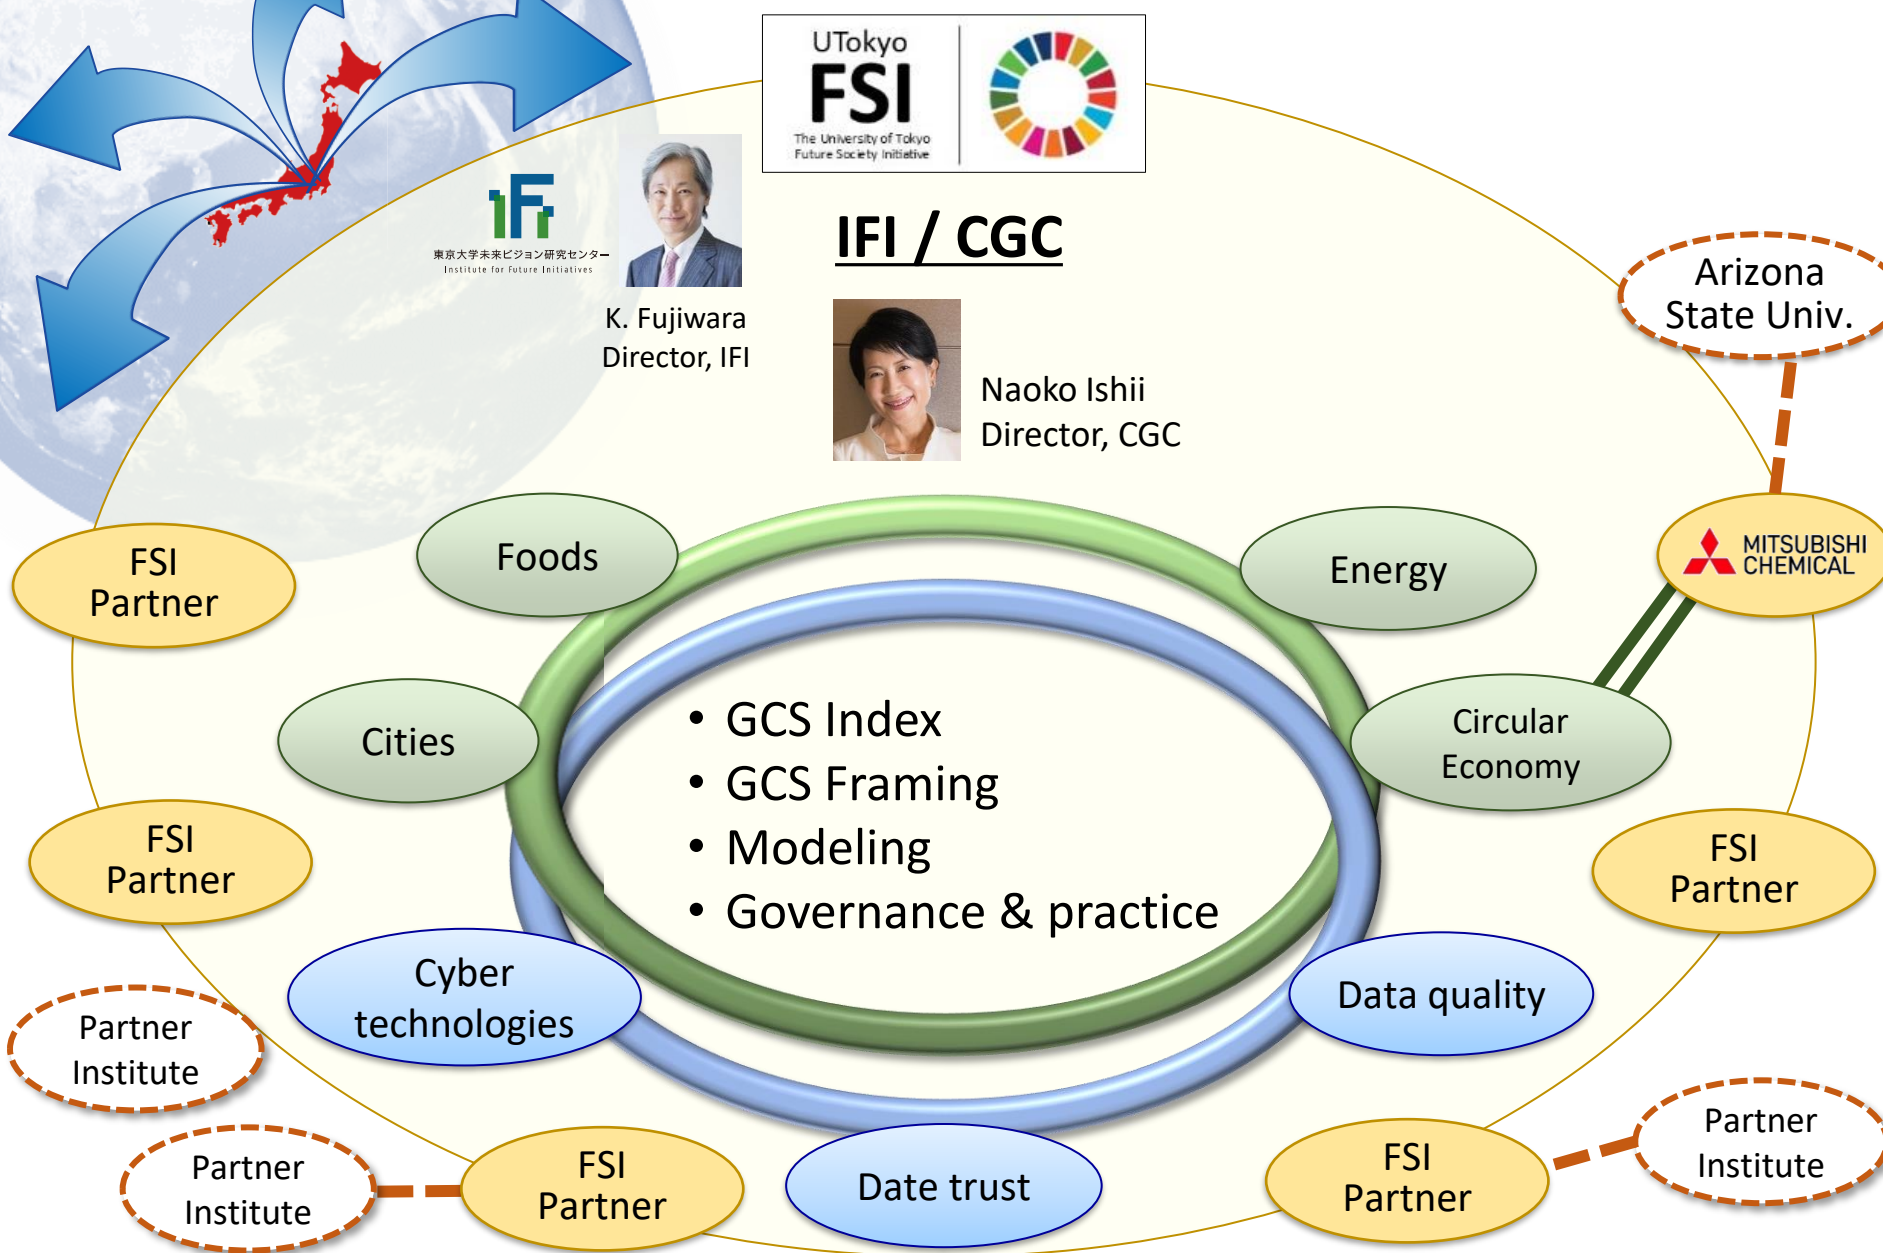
UTokyo
FSI
The University of Tokyo
Future Society Initiative

IFI
東京大学未来ビジョン研究センター
Institute for Future Initiatives

K. Fujiwara
Director, IFI

IFI / CGC

Naoko Ishii
Director, CGC

Arizona State Univ.

MITSUBISHI CHEMICAL

FSI Partner

Foods

Energy

Cities

Circular Economy

• GCS Index
• GCS Framing
• Modeling
• Governance & practice

FSI Partner

FSI Partner

Cyber technologies

Data quality

Partner Institute

Partner Institute

FSI Partner

Date trust

FSI Partner

Partner Institute